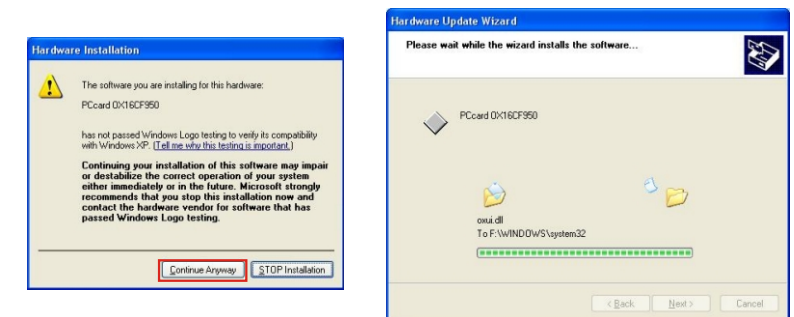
Hardware Installation

The software you are installing for this hardware:

PCcard OX16CF950

has not passed Windows Logo testing to verify its compatibility with Windows XP. (Tell me why this testing is important.)

Continuing your installation of this software may impair or destabilize the correct operation of your system either immediately or in the future. Microsoft strongly recommends that you stop this installation now and contact the hardware vendor for software that has passed Windows Logo testing.

Continue Anyway | STOP Installation

Hardware Update Wizard

Please wait while the wizard installs the software...

PCcard OX16CF950

oxui.dll
To F:\WINDOWS\system32

< Back | Next > | Cancel